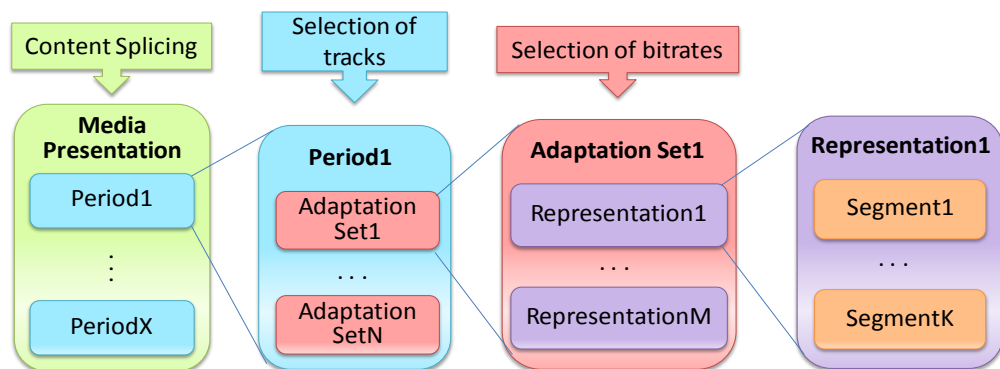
Content Splicing

Selection of tracks

Selection of bitrates

Media Presentation

Period1

⋮

PeriodX

Period1

Adaptation Set1

. . .

Adaptation SetN

Adaptation Set1

Representation1

. . .

RepresentationM

Representation1

Segment1

. . .

SegmentK